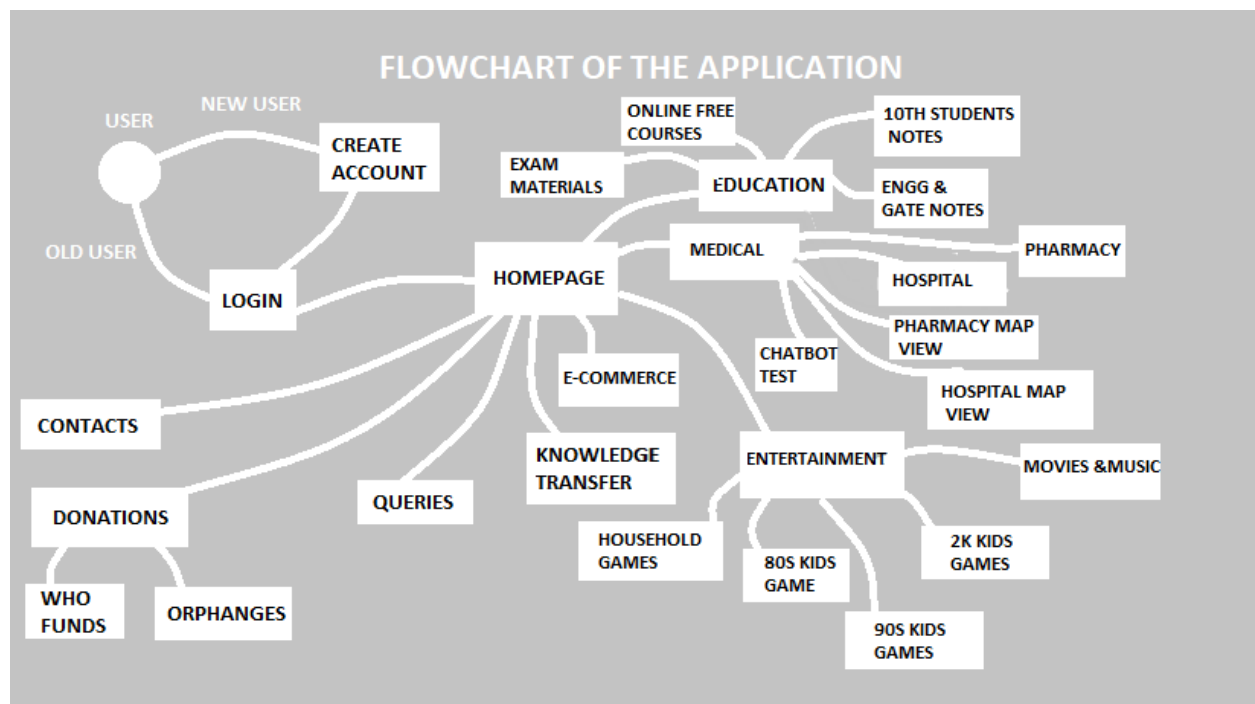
FLOWCHART OF THE APPLICATION

USER

NEW USER

CREATE ACCOUNT

OLD USER

LOGIN

HOMEPAGE

ONLINE FREE COURSES

EXAM MATERIALS

EDUCATION

10TH STUDENTS NOTES

ENGG & GATE NOTES

MEDICAL

PHARMACY

HOSPITAL

PHARMACY MAP VIEW

CHATBOT TEST

HOSPITAL MAP VIEW

E-COMMERCE

CONTACTS

KNOWLEDGE TRANSFER

ENTERTAINMENT

MOVIES &MUSIC

DONATIONS

QUERIES

HOUSEHOLD GAMES

80S KIDS GAME

2K KIDS GAMES

WHO FUNDS

ORPHANGES

90S KIDS GAMES